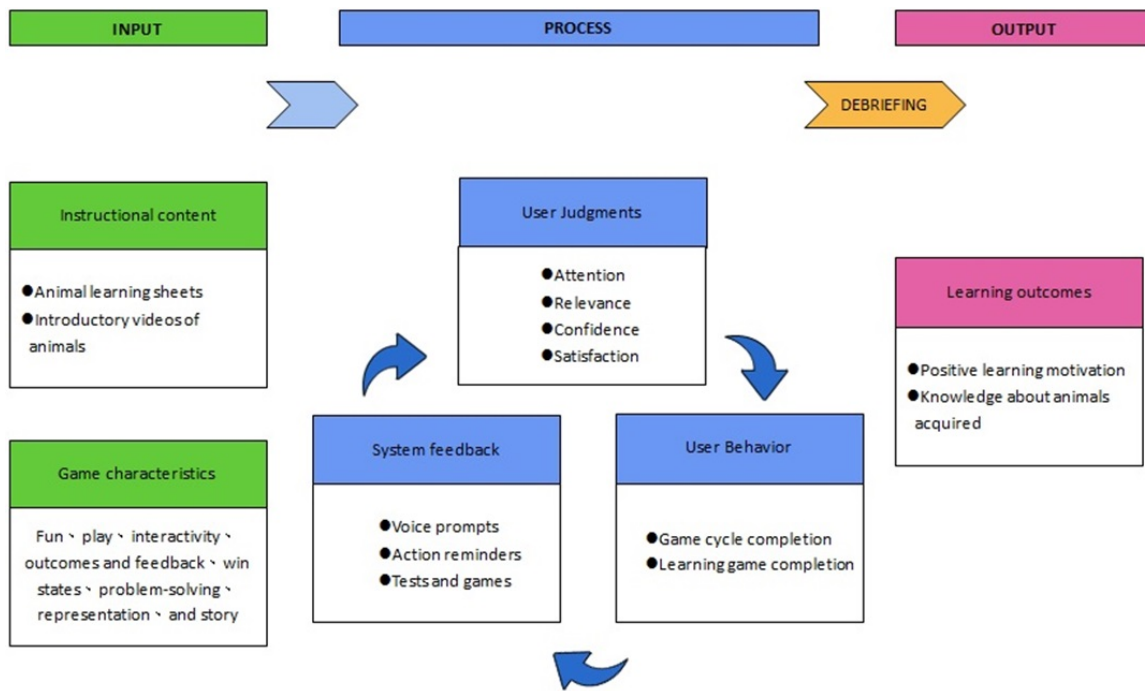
INPUT

PROCESS

OUTPUT

DEBRIEFING

Instructional content

●Animal learning sheets
●Introductory videos of animals

Game characteristics

Fun、play、interactivity、outcomes and feedback、win states、problem-solving、representation、and story

User Judgments

●Attention
●Relevance
●Confidence
●Satisfaction

System feedback

●Voice prompts
●Action reminders
●Tests and games

User Behavior

●Game cycle completion
●Learning game completion

Learning outcomes

●Positive learning motivation
●Knowledge about animals acquired